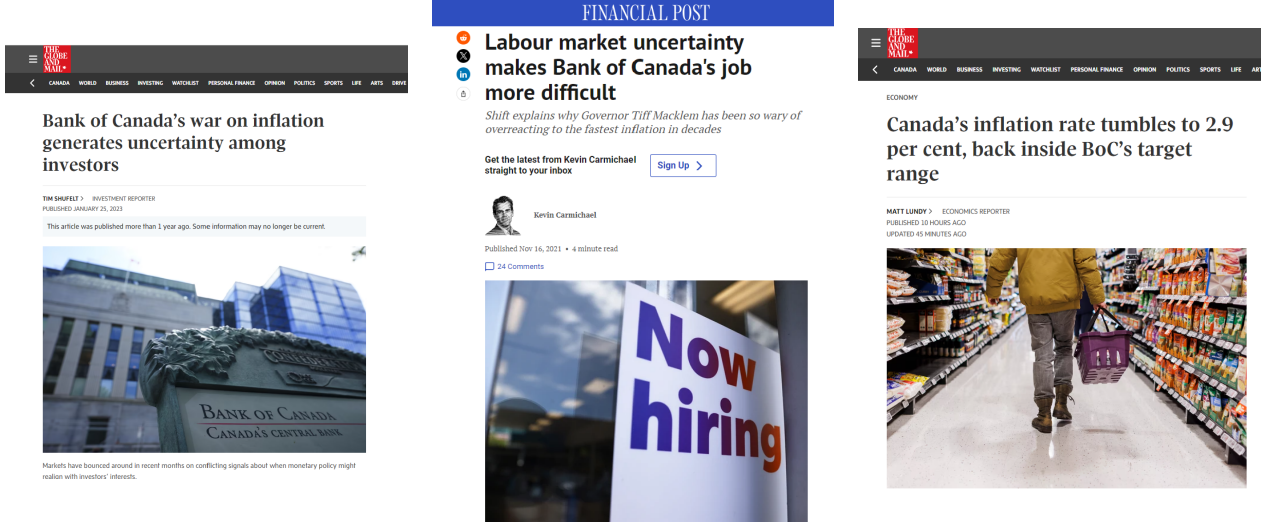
THE GLOBE AND MAIL*

CANADA WORLD BUSINESS INVESTING WATCHLIST PERSONAL FINANCE OPINION POLITICS SPORTS LIFE ARTS DRIVE

Bank of Canada's war on inflation generates uncertainty among investors

TIM SHUFELT > INVESTMENT REPORTER
PUBLISHED JANUARY 25, 2023

This article was published more than 1 year ago. Some information may no longer be current.

BANK OF CANADA
CANADA'S CENTRAL BANK

Markets have bounced around in recent months on conflicting signals about when monetary policy might realign with investors' interests.

FINANCIAL POST

Labour market uncertainty makes Bank of Canada's job more difficult

Shift explains why Governor Tiff Macklem has been so wary of overreacting to the fastest inflation in decades

Get the latest from Kevin Carmichael straight to your inbox

Sign Up

Kevin Carmichael

Published Nov 16, 2021 • 4 minute read

24 Comments

Now hiring

THE GLOBE AND MAIL*

CANADA WORLD BUSINESS INVESTING WATCHLIST PERSONAL FINANCE OPINION POLITICS SPORTS LIFE ARTS

ECONOMY

Canada's inflation rate tumbles to 2.9 per cent, back inside BoC's target range

MATT LUNDY > ECONOMICS REPORTER
PUBLISHED 10 HOURS AGO
UPDATED 45 MINUTES AGO